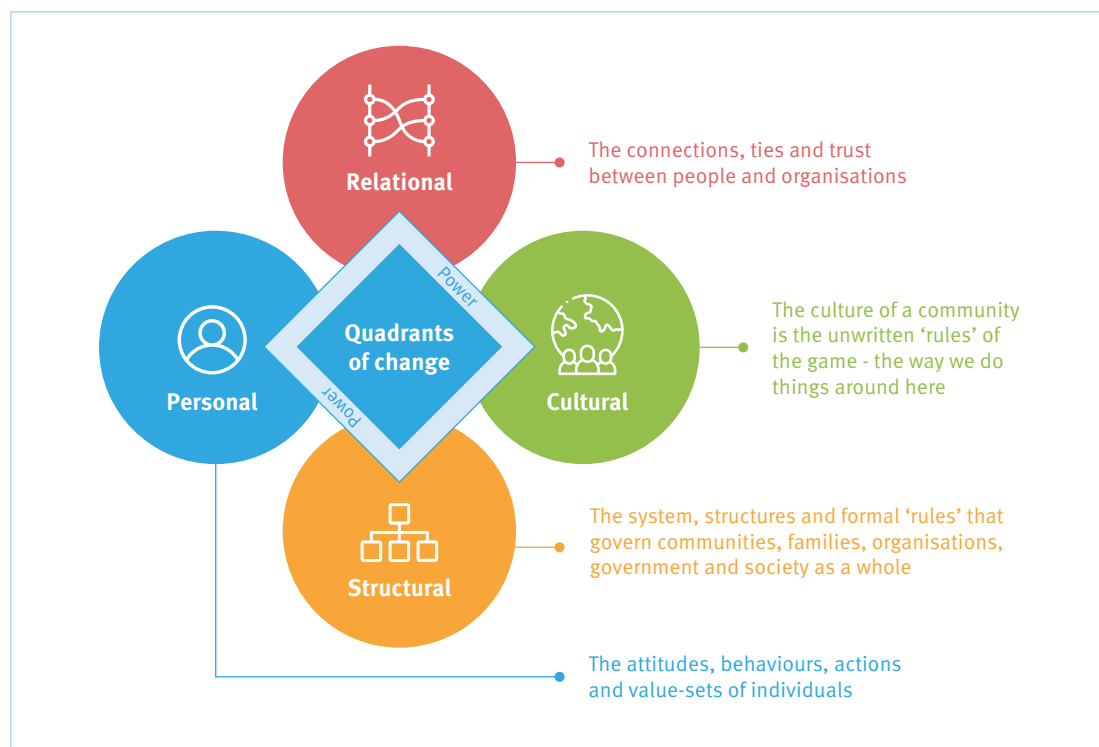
Relational

The connections, ties and trust between people and organisations

Power

Quadrants of change

Power

Personal

Cultural

The culture of a community is the unwritten 'rules' of the game - the way we do things around here

Structural

The system, structures and formal 'rules' that govern communities, families, organisations, government and society as a whole

The attitudes, behaviours, actions and value-sets of individuals